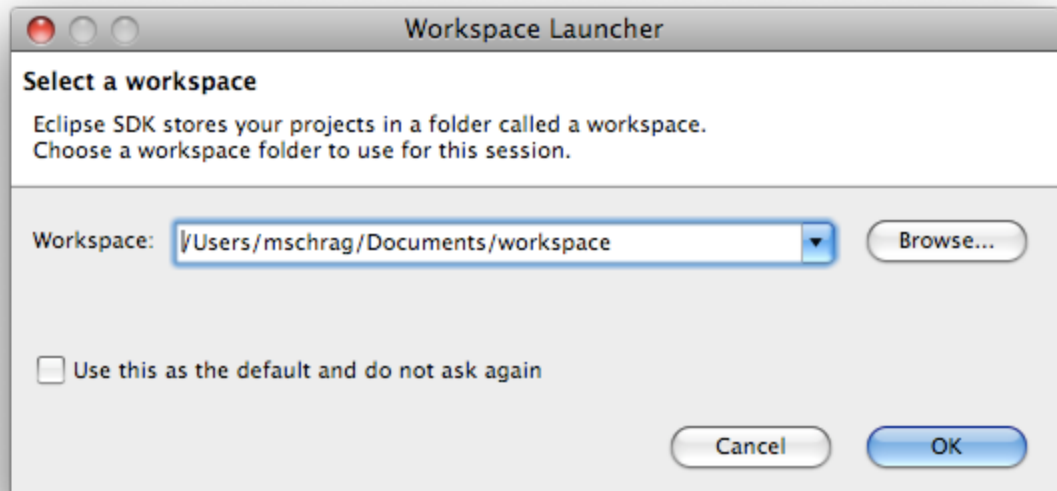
Workspace Launcher

Select a workspace

Eclipse SDK stores your projects in a folder called a workspace.
Choose a workspace folder to use for this session.

Workspace: /Users/mschrag/Documents/workspace

Browse...

Use this as the default and do not ask again

Cancel

OK